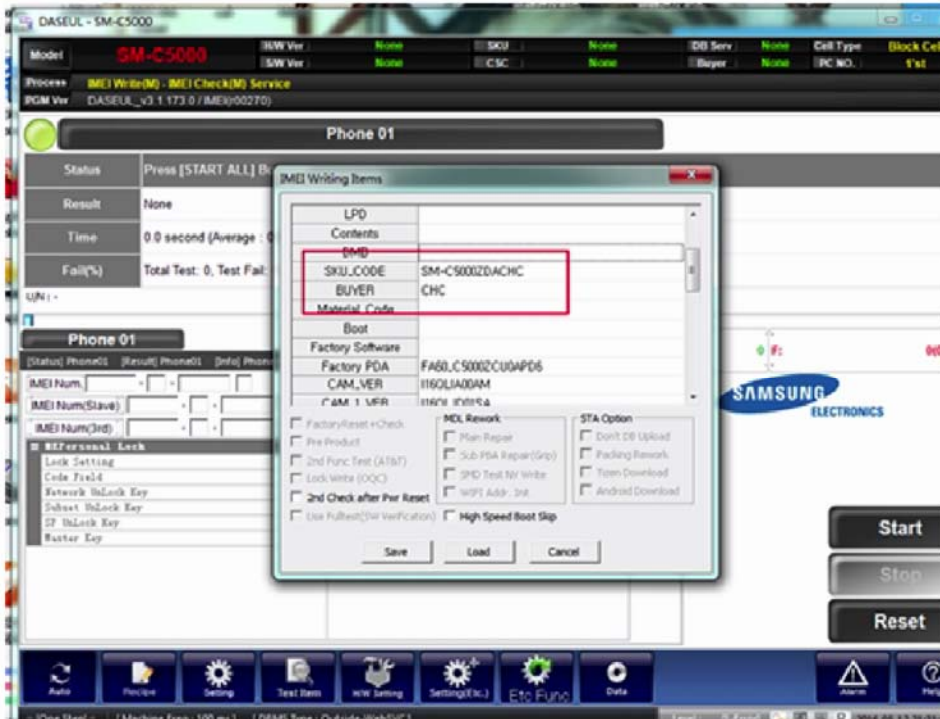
DASEUL - SM-C5000

Model SM-C5000 H/W Ver : None SKU : None DB Serv : None Cell Type Block Cel
S/W Ver : None CSC : None Buyer : None PC NO. 1'st

Process IMEI Write(M) - IMEI Check(M) Service
PGM Ver DASEUL_v3.1.173.0 / IMEI(r00270)

Phone 01

Status Press [START ALL] B
Result None
Time 0.0 second (Average : 0
Fail(%) Total Test: 0, Test Fail:
UN : -

Phone 01
[Status] Phone01 [Result] Phone01 [Info] Phone
IMEI Num.
IMEI Num(Slave)
IMEI Num(3rd)
Personal Lock
Lock Setting
Code Field
Network UnLock Key
Subset UnLock Key
SP UnLock Key
Master Key

IMEI Writing Items

| LPD | |
|---|---|
| Contents | |
| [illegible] | |
| SKU_CODE | SM-C5000ZDACHC |
| BUYER | CHC |
| Material_Code | |
| Boot | |
| Factory Software | |
| Factory PDA | FA60_C5000ZCU0APD6 |
| CAM_VER | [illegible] |
| CAM_1_VER | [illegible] |

FactoryReset+Check
Pre Product
2nd Func Test (AT&T)
Lock Write (OQC)
2nd Check after Pwr Reset
Use Fulltest(SW Verification)
MDL Rework
Main Repair
Sub PBA Repair(Grip)
SPD Test NV Write
WIFI Addr. Init
High Speed Boot Skip
STA Option
Don't DB Upload
Packing Rework
Tizen Download
Android Download

Save Load Cancel

0 #: 0

SAMSUNG ELECTRONICS

Start
Stop
Reset

Auto Recipe Setting Test Item H/W Setting Setting(Etc.) Etc Func Data Alarm Help